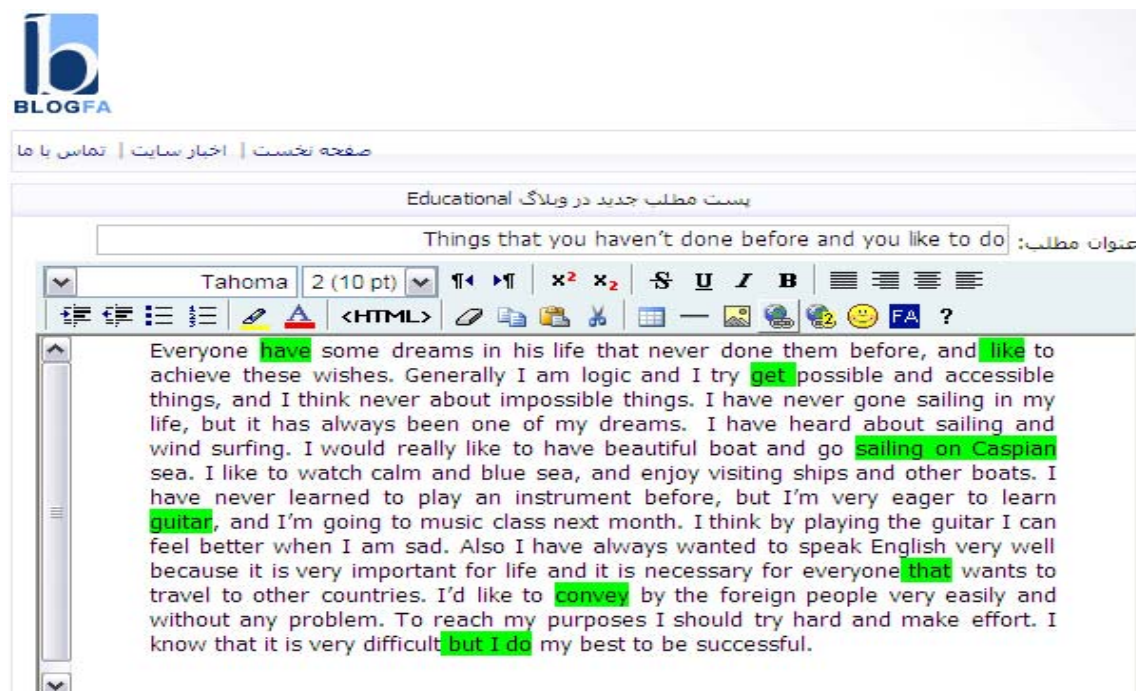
BLOGFA

صفحه نخست | اخبار سایت | تماس با ما

پست مطلب جدید در وبلاگ Educational

عنوان مطلب: Things that you haven't done before and you like to do

Tahoma 2 (10 pt) <HTML> FA ?

Everyone have some dreams in his life that never done them before, and like to achieve these wishes. Generally I am logic and I try get possible and accessible things, and I think never about impossible things. I have never gone sailing in my life, but it has always been one of my dreams. I have heard about sailing and wind surfing. I would really like to have beautiful boat and go sailing on Caspian sea. I like to watch calm and blue sea, and enjoy visiting ships and other boats. I have never learned to play an instrument before, but I'm very eager to learn guitar, and I'm going to music class next month. I think by playing the guitar I can feel better when I am sad. Also I have always wanted to speak English very well because it is very important for life and it is necessary for everyone that wants to travel to other countries. I'd like to convey by the foreign people very easily and without any problem. To reach my purposes I should try hard and make effort. I know that it is very difficult but I do my best to be successful.